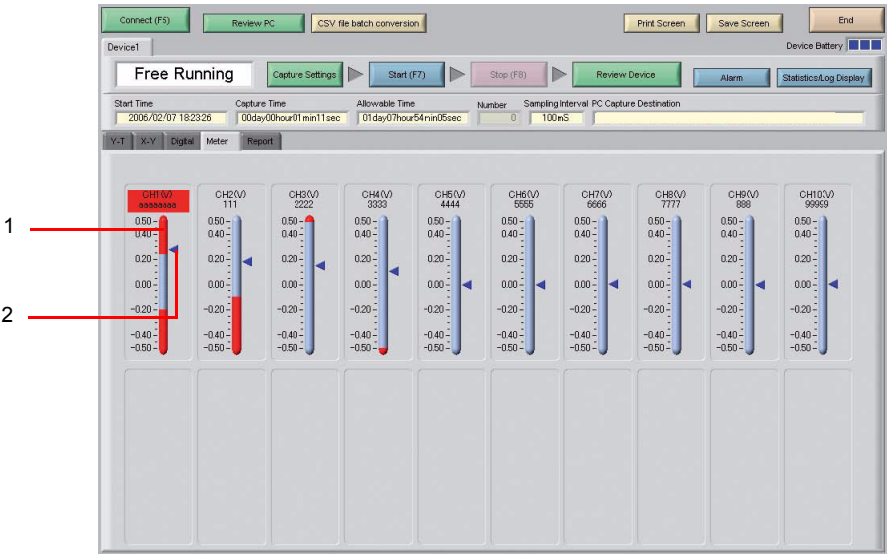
Connect (F5)
Review PC
CSV file batch conversion
Print Screen
Save Screen
End
Device1
Device Battery
Free Running
Capture Settings
Start (F7)
Stop (F8)
Review Device
Alarm
Statistics/Log Display
Start Time
2006/02/07 18:23:26
Capture Time
00day00hour01min11sec
Allowable Time
01day07hour54min05sec
Number
0
Sampling Interval
100mS
PC Capture Destination
Y-T
X-Y
Digital
Meter
Report

CH1(V)
aaaaaaaa
0.50
0.40
0.20
0.00
-0.20
-0.40
-0.50

CH2(V)
111
0.50
0.40
0.20
0.00
-0.20
-0.40
-0.50

CH3(V)
2222
0.50
0.40
0.20
0.00
-0.20
-0.40
-0.50

CH4(V)
3333
0.50
0.40
0.20
0.00
-0.20
-0.40
-0.50

CH5(V)
4444
0.50
0.40
0.20
0.00
-0.20
-0.40
-0.50

CH6(V)
5555
0.50
0.40
0.20
0.00
-0.20
-0.40
-0.50

CH7(V)
6666
0.50
0.40
0.20
0.00
-0.20
-0.40
-0.50

CH8(V)
7777
0.50
0.40
0.20
0.00
-0.20
-0.40
-0.50

CH9(V)
888
0.50
0.40
0.20
0.00
-0.20
-0.40
-0.50

CH10(V)
99999
0.50
0.40
0.20
0.00
-0.20
-0.40
-0.50

1
2